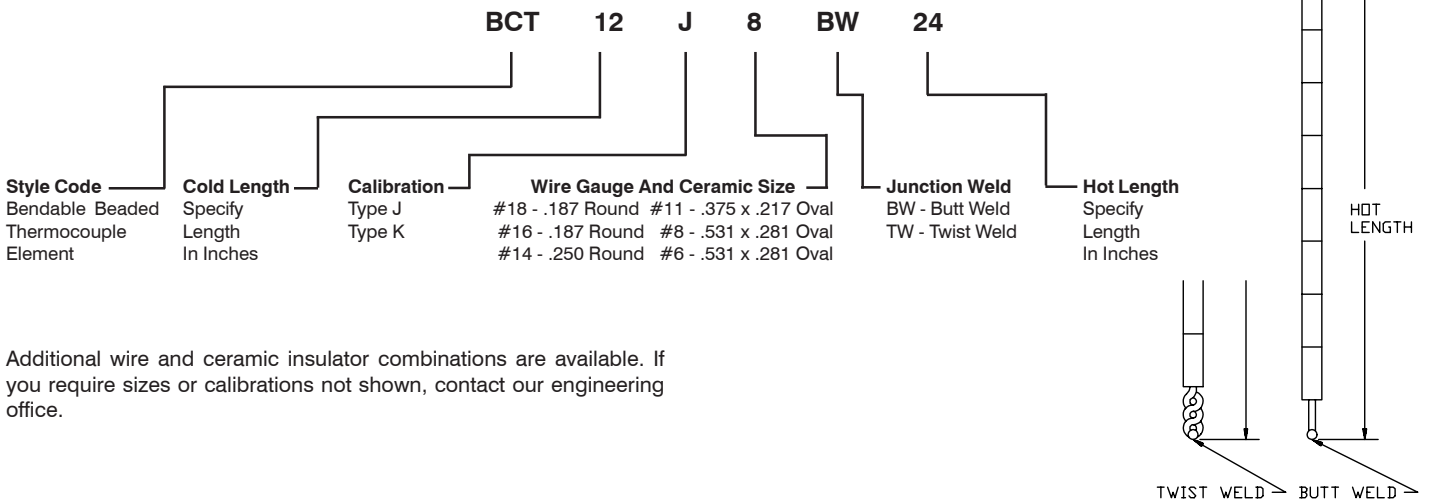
BCT 12 J 8 BW 24

Style Code
Bendable Beaded Thermocouple Element

Cold Length
Specify Length In Inches

Calibration
Type J
Type K

Wire Gauge And Ceramic Size
#18 - .187 Round #11 - .375 x .217 Oval
#16 - .187 Round #8 - .531 x .281 Oval
#14 - .250 Round #6 - .531 x .281 Oval

Junction Weld
BW - Butt Weld
TW - Twist Weld

Hot Length
Specify Length In Inches

HOT LENGTH

Additional wire and ceramic insulator combinations are available. If you require sizes or calibrations not shown, contact our engineering office.

TWIST WELD

BUTT WELD